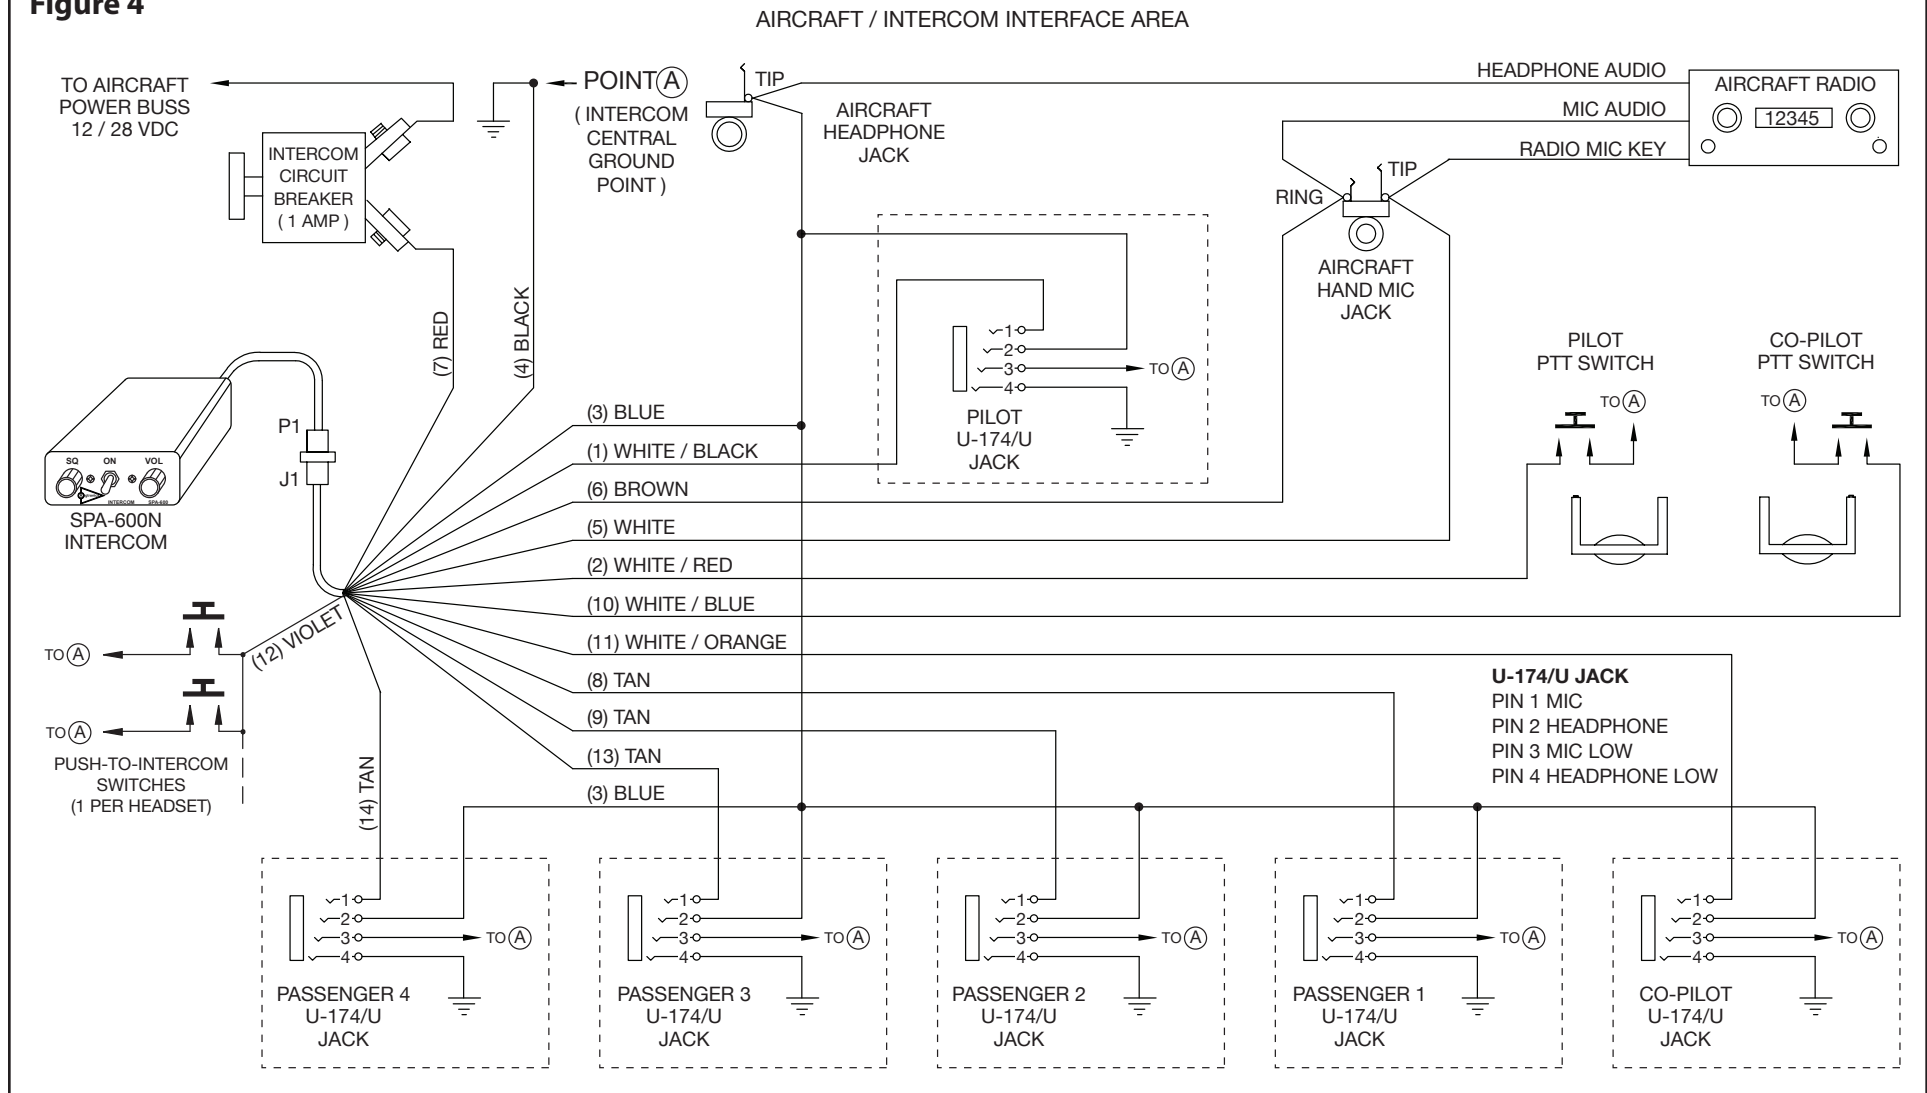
Figure 4

AIRCRAFT / INTERCOM INTERFACE AREA

TO AIRCRAFT POWER BUSS 12 / 28 VDC

INTERCOM CIRCUIT BREAKER ( 1 AMP )

POINT $\textcircled{A}$

( INTERCOM CENTRAL GROUND POINT )

TIP

AIRCRAFT HEADPHONE JACK

HEADPHONE AUDIO

MIC AUDIO

RADIO MIC KEY

AIRCRAFT RADIO

12345

RING

TIP

AIRCRAFT HAND MIC JACK

(7) RED

(4) BLACK

1
2
3
4

TO $\textcircled{A}$

PILOT U-174/U JACK

PILOT PTT SWITCH

CO-PILOT PTT SWITCH

TO $\textcircled{A}$

TO $\textcircled{A}$

P1

J1

SQ ON VOL

INTERCOM SPA-600

SPA-600N INTERCOM

(3) BLUE

(1) WHITE / BLACK

(6) BROWN

(5) WHITE

(2) WHITE / RED

(10) WHITE / BLUE

(11) WHITE / ORANGE

(8) TAN

(9) TAN

(13) TAN

(3) BLUE

(12) VIOLET

(14) TAN

TO $\textcircled{A}$

TO $\textcircled{A}$

PUSH-TO-INTERCOM SWITCHES (1 PER HEADSET)

U-174/U JACK
PIN 1 MIC
PIN 2 HEADPHONE
PIN 3 MIC LOW
PIN 4 HEADPHONE LOW

1
2
3
4
TO $\textcircled{A}$
PASSENGER 4 U-174/U JACK

1
2
3
4
TO $\textcircled{A}$
PASSENGER 3 U-174/U JACK

1
2
3
4
TO $\textcircled{A}$
PASSENGER 2 U-174/U JACK

1
2
3
4
TO $\textcircled{A}$
PASSENGER 1 U-174/U JACK

1
2
3
4
TO $\textcircled{A}$
CO-PILOT U-174/U JACK